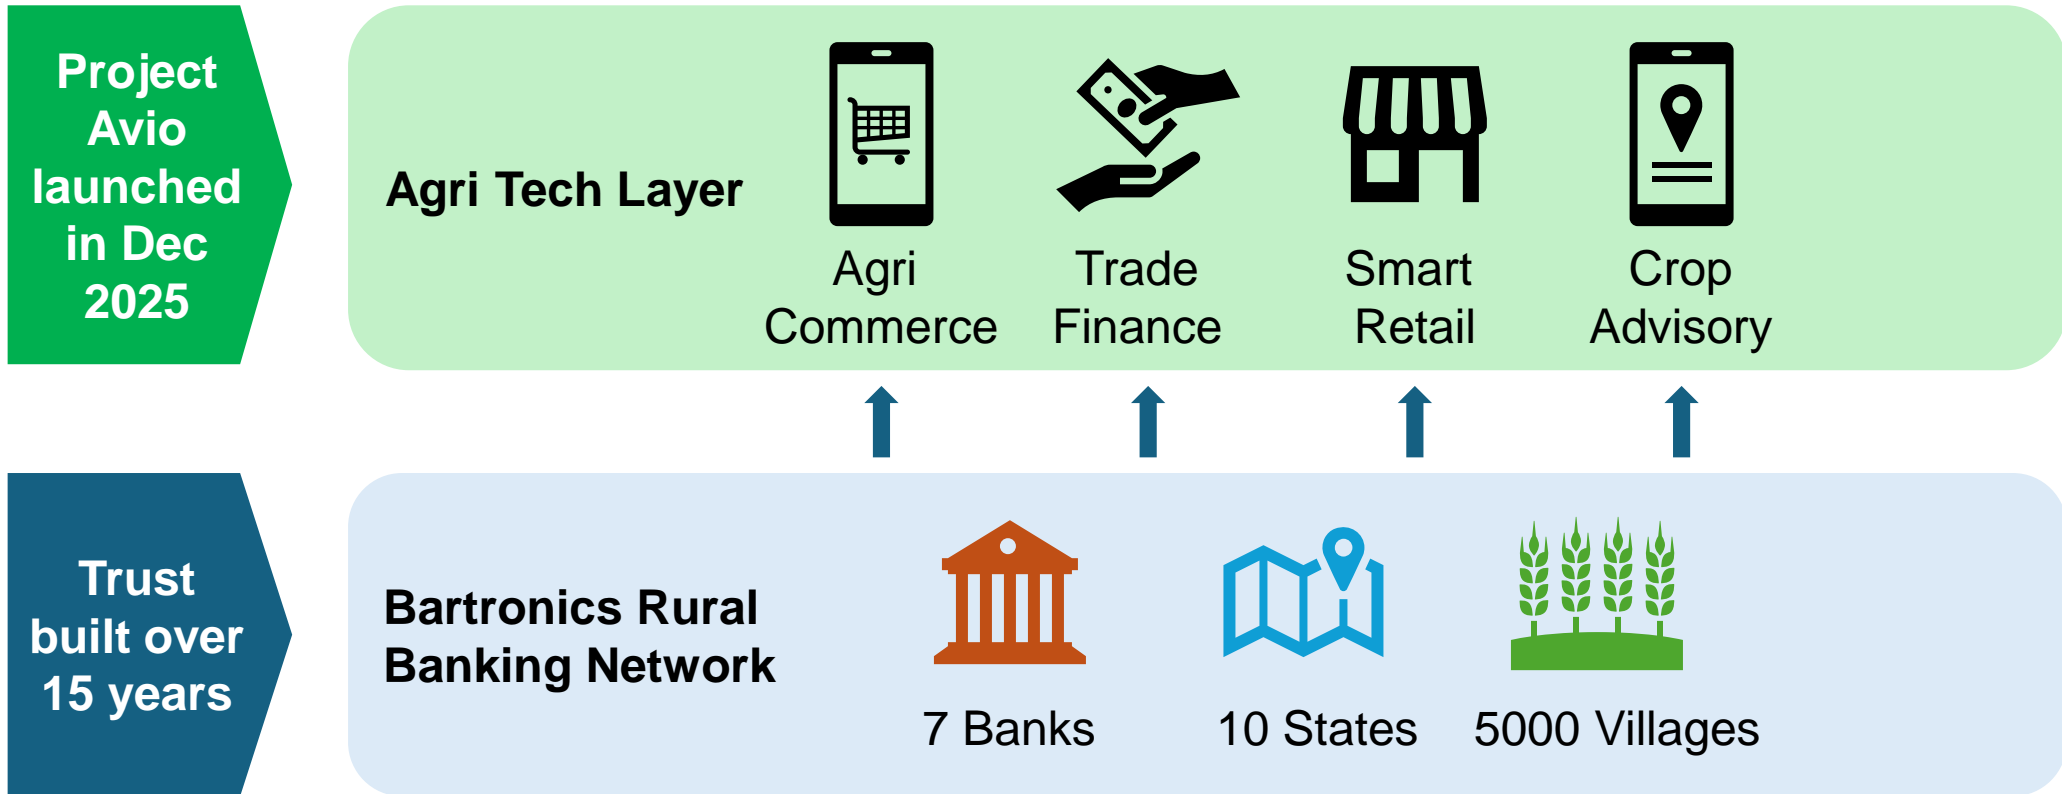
Project Avio launched in Dec 2025

Agri Tech Layer

Agri Commerce

Trade Finance

Smart Retail

Crop Advisory

Trust built over 15 years

Bartronics Rural Banking Network

7 Banks

10 States

5000 Villages